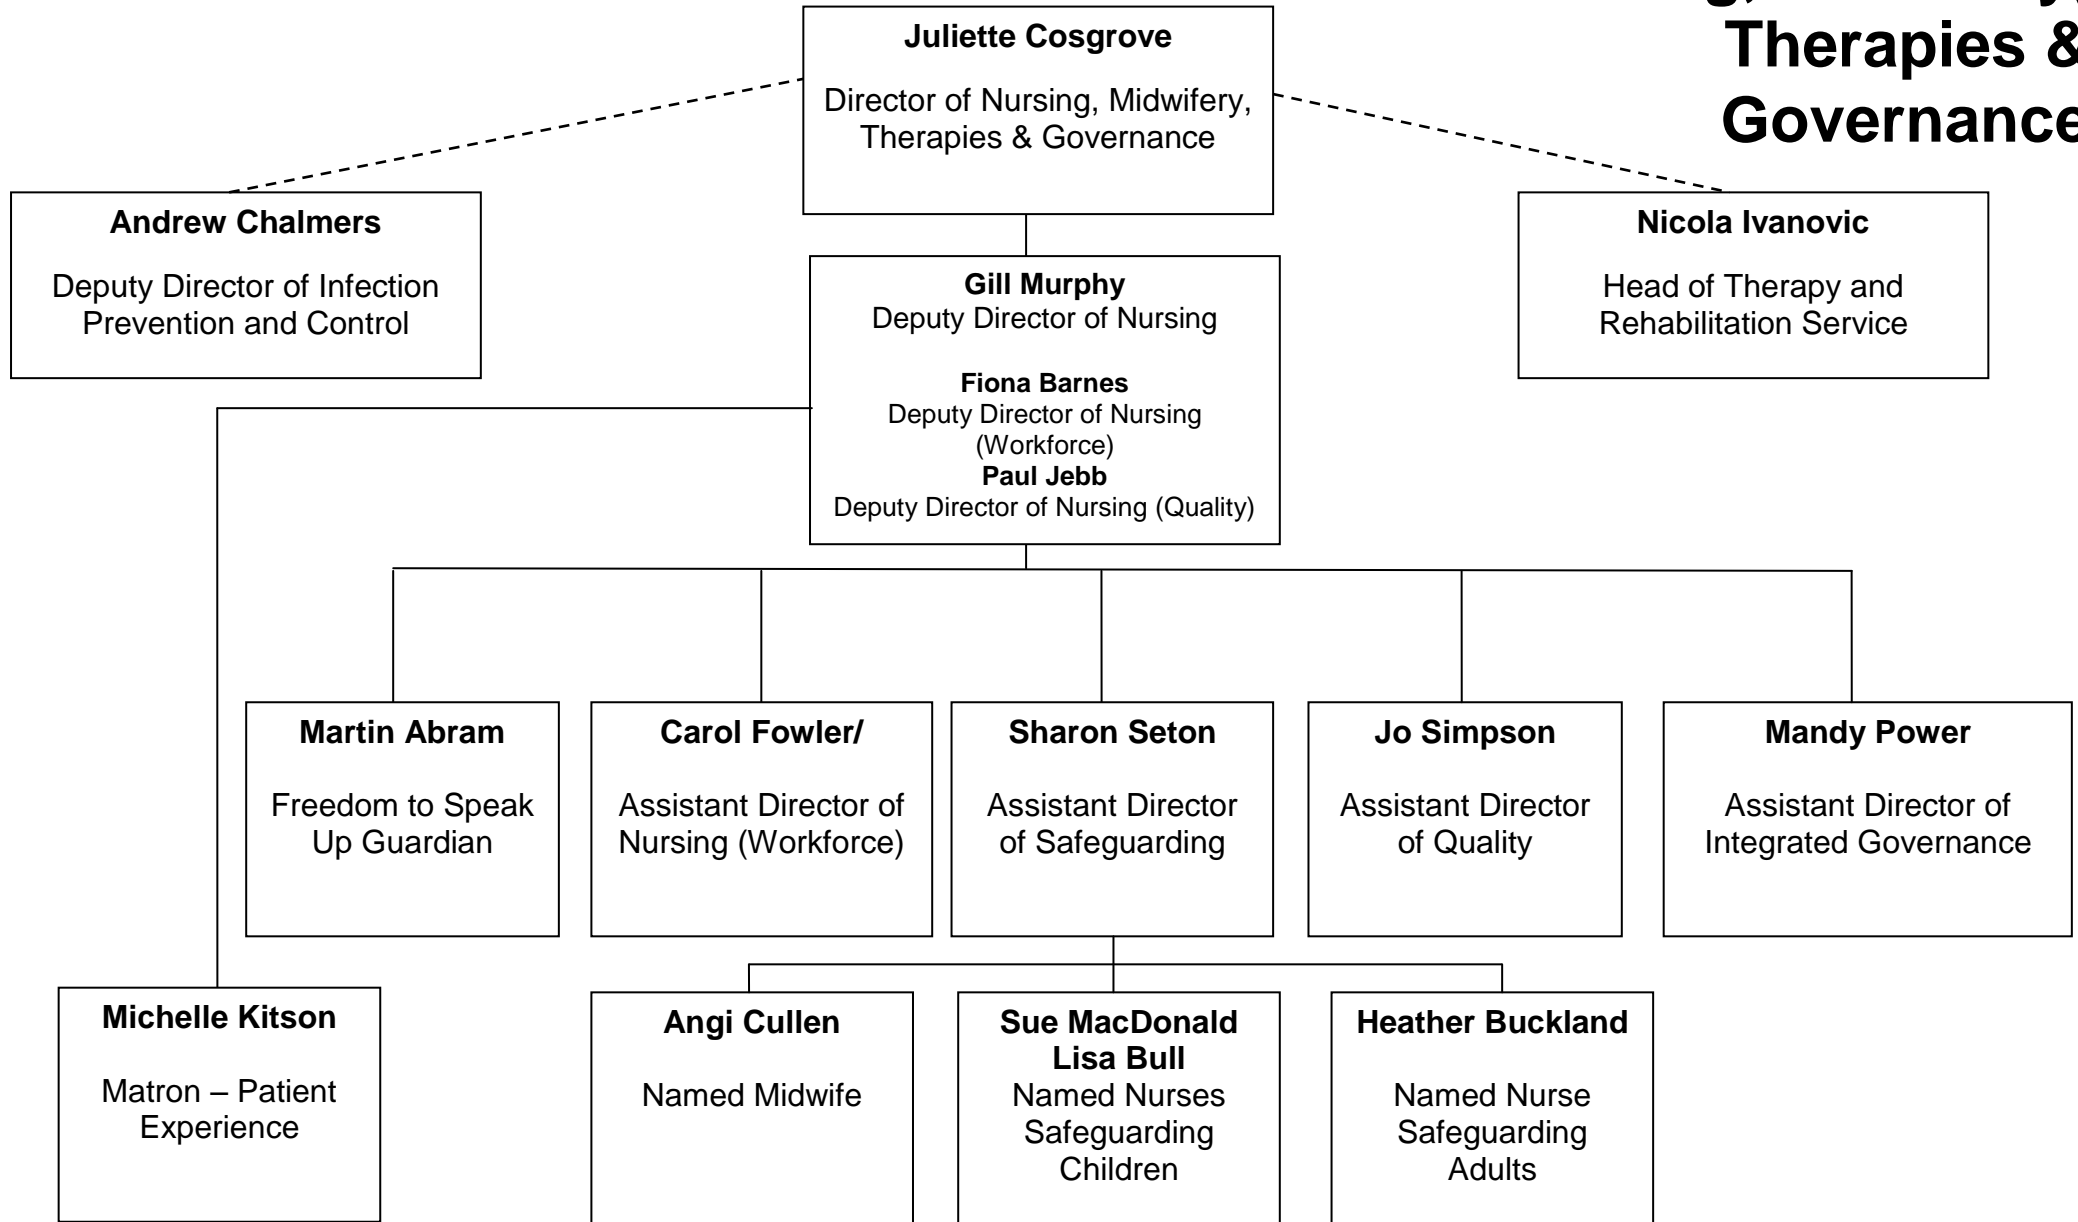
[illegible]
Therapies &
Governance

Juliette Cosgrove

Director of Nursing, Midwifery, Therapies & Governance

Andrew Chalmers

Deputy Director of Infection Prevention and Control

Nicola Ivanovic

Head of Therapy and Rehabilitation Service

Gill Murphy
Deputy Director of Nursing

Fiona Barnes
Deputy Director of Nursing (Workforce)
Paul Jebb
Deputy Director of Nursing (Quality)

Martin Abram

Freedom to Speak Up Guardian

Carol Fowler/

Assistant Director of Nursing (Workforce)

Sharon Seton

Assistant Director of Safeguarding

Jo Simpson

Assistant Director of Quality

Mandy Power

Assistant Director of Integrated Governance

Michelle Kitson

Matron – Patient Experience

Angi Cullen

Named Midwife

Sue MacDonald
Lisa Bull
Named Nurses Safeguarding Children

Heather Buckland

Named Nurse Safeguarding Adults